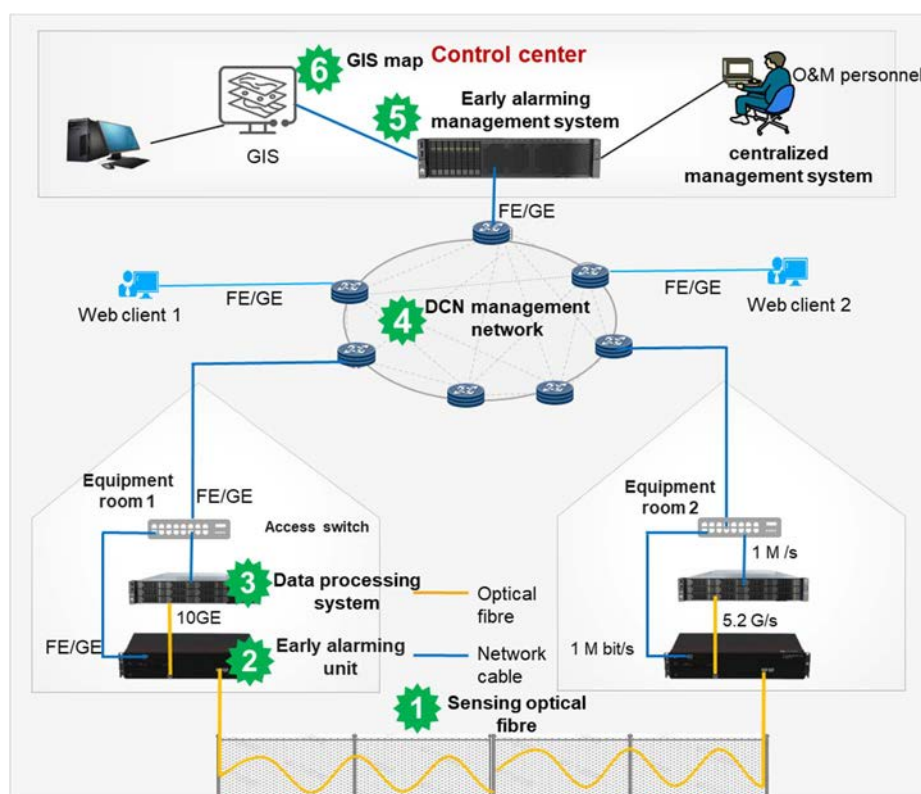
6 GIS map Control center

GIS

5 Early alarming management system

O&M personnel

centralized management system

FE/GE

FE/GE

Web client 1

4 DCN management network

FE/GE

Web client 2

Equipment room 1

FE/GE

Access switch

3 Data processing system

10GE

FE/GE

2 Early alarming unit

Optical fibre

Network cable

Equipment room 2

1 M /s

5.2 G/s

1 M bit/s

1 Sensing optical fibre